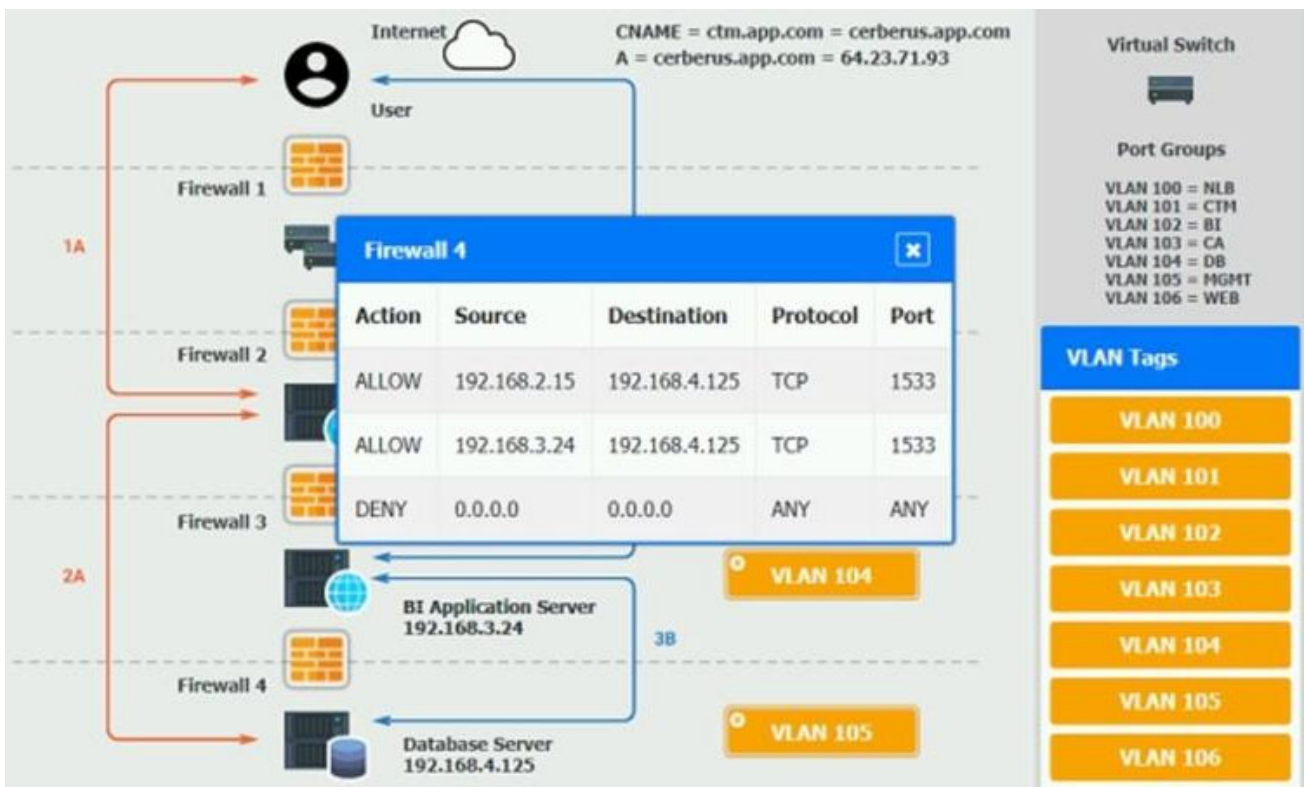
Internet

CNAME = ctm.app.com = cerberus.app.com
A = cerberus.app.com = 64.23.71.93

User

Firewall 1

1A

Firewall 2

Firewall 3

2A

Firewall 4

Firewall 4

| Action | Source | Destination | Protocol | Port |
|---|---|---|---|---|
| ALLOW | 192.168.2.15 | 192.168.4.125 | TCP | 1533 |
| ALLOW | 192.168.3.24 | 192.168.4.125 | TCP | 1533 |
| DENY | 0.0.0.0 | 0.0.0.0 | ANY | ANY |

VLAN 104

BI Application Server
192.168.3.24

3B

VLAN 105

Database Server
192.168.4.125

Virtual Switch

Port Groups

VLAN 100 = NLB
VLAN 101 = CTM
VLAN 102 = BI
VLAN 103 = CA
VLAN 104 = DB
VLAN 105 = MGMT
VLAN 106 = WEB

VLAN Tags

VLAN 100
VLAN 101
VLAN 102
VLAN 103
VLAN 104
VLAN 105
VLAN 106